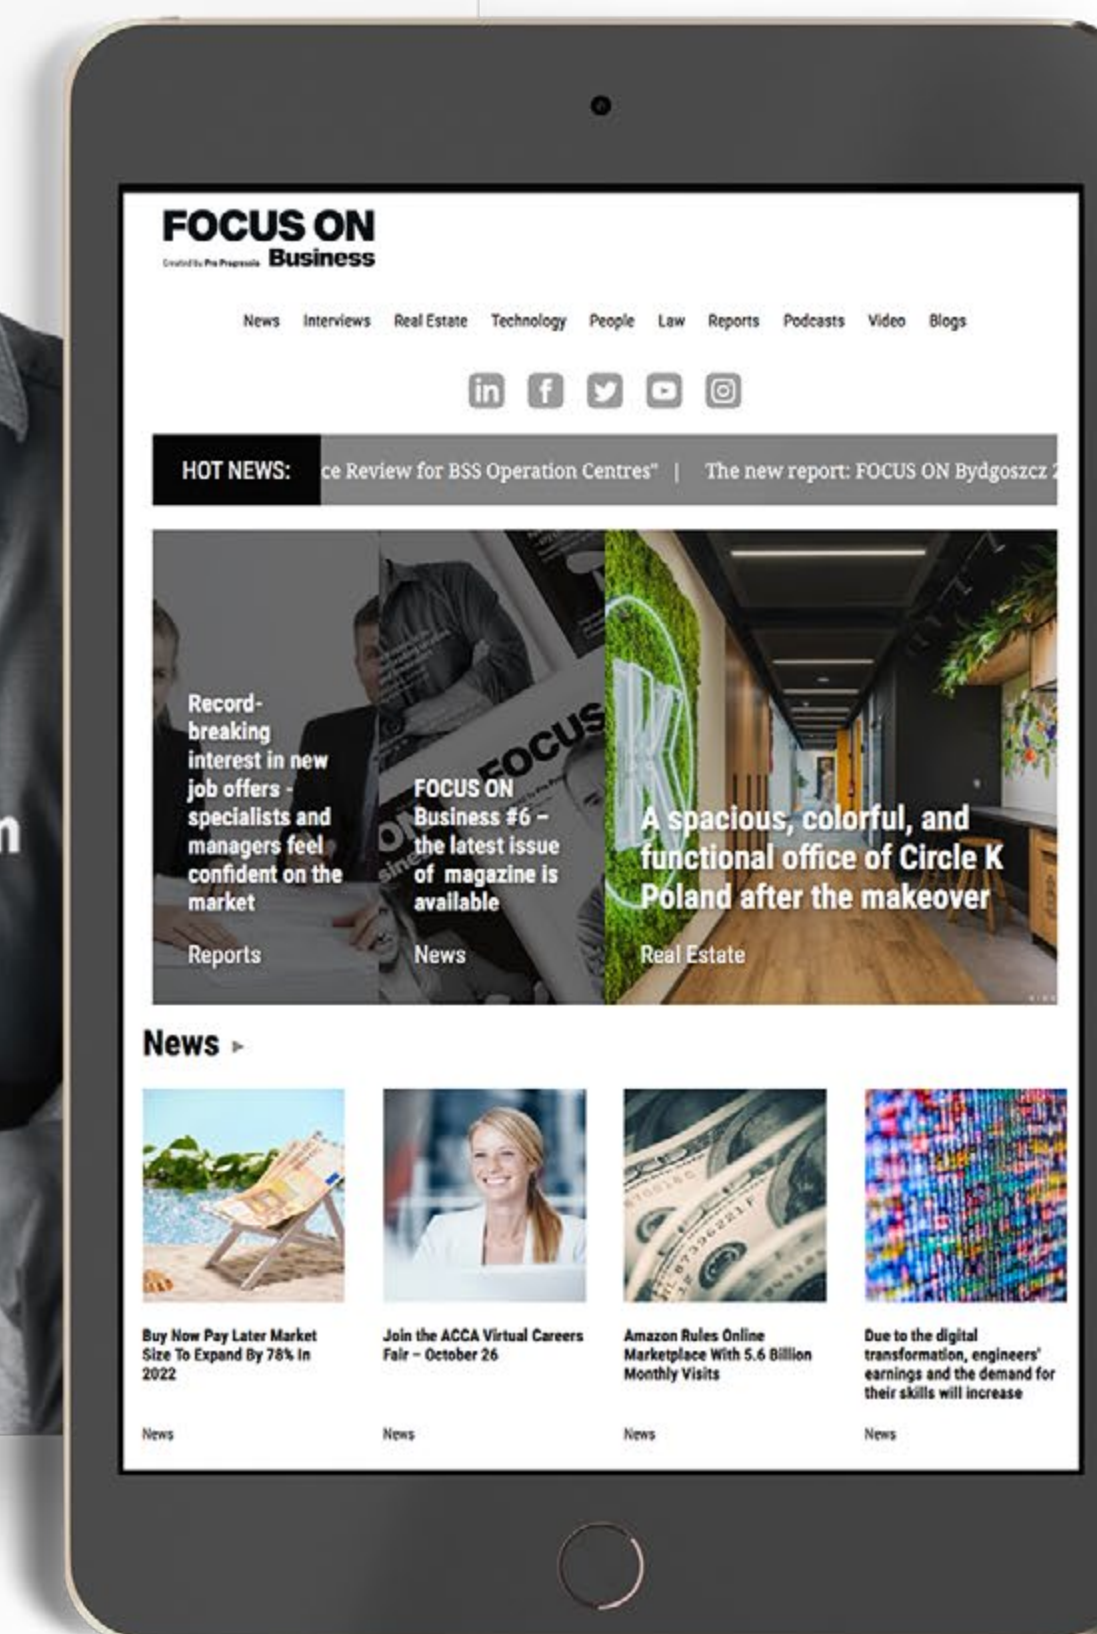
FOCUS ON
Created by Pro Progressio Business

News Interviews Real Estate Technology People Law Reports Podcasts Video Blogs

HOT NEWS: ce Review for BSS Operation Centres" | The new report: FOCUS ON Bydgoszcz

Record-breaking interest in new job offers - specialists and managers feel confident on the market

Reports

FOCUS ON Business #6 – the latest issue of magazine is available

News

A spacious, colorful, and functional office of Circle K Poland after the makeover

Real Estate

News ▸

Buy Now Pay Later Market Size To Expand By 78% In 2022

News

Join the ACCA Virtual Careers Fair – October 26

News

Amazon Rules Online Marketplace With 5.6 Billion Monthly Visits

News

Due to the digital transformation, engineers' earnings and the demand for their skills will increase

News